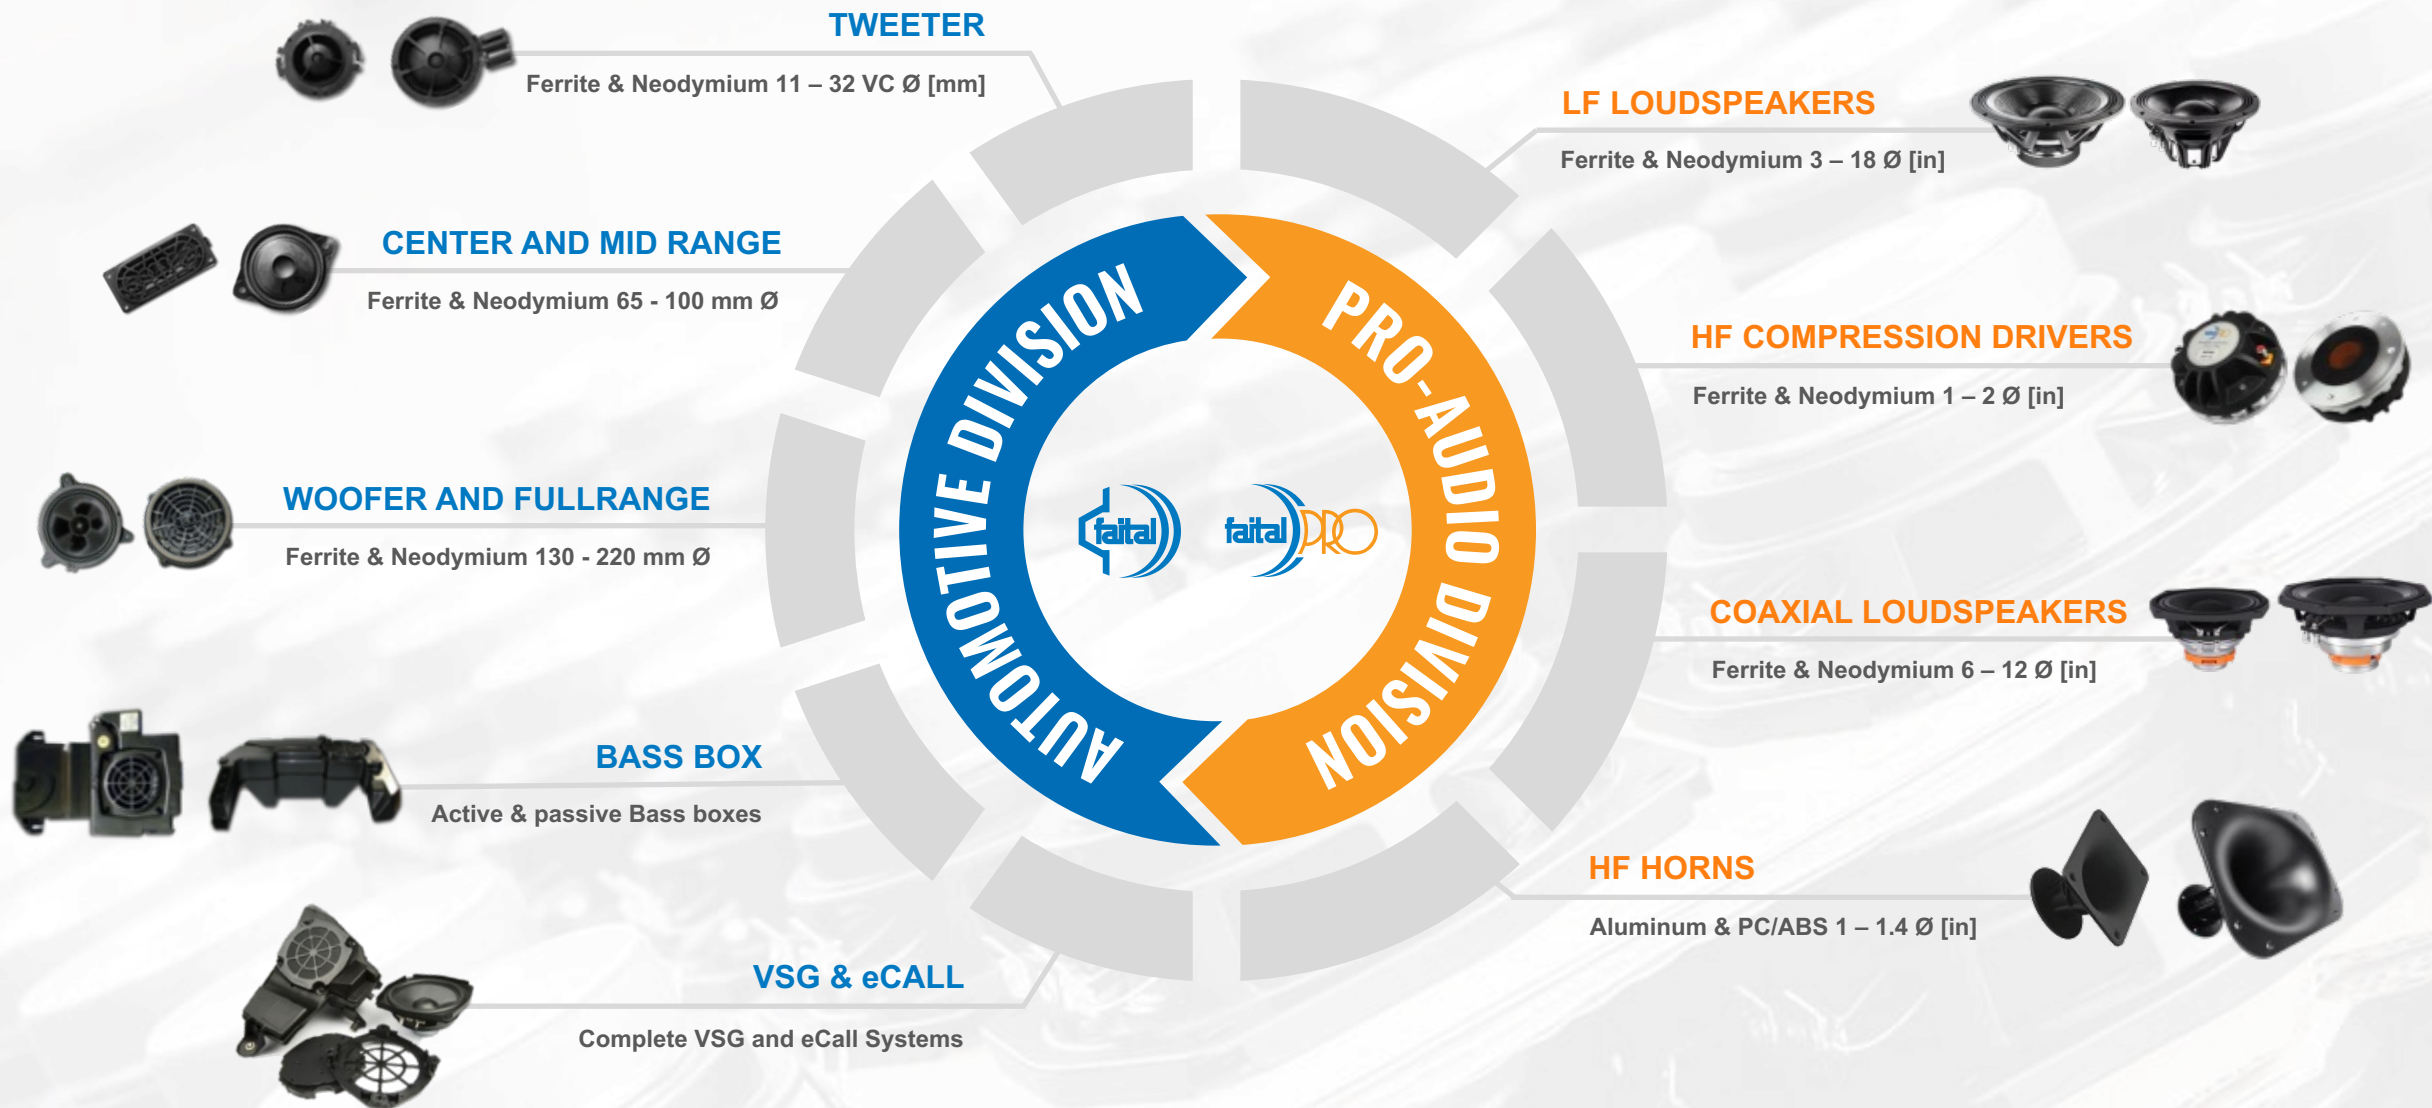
TWEETER
Ferrite & Neodymium 11 – 32 VC Ø [mm]

CENTER AND MID RANGE
Ferrite & Neodymium 65 - 100 mm Ø

WOOFER AND FULLRANGE
Ferrite & Neodymium 130 - 220 mm Ø

BASS BOX
Active & passive Bass boxes

VSG & eCALL
Complete VSG and eCall Systems

AUTOMOTIVE DIVISION

faital

faital PRO

PRO-AUDIO DIVISION

LF LOUDSPEAKERS
Ferrite & Neodymium 3 – 18 Ø [in]

HF COMPRESSION DRIVERS
Ferrite & Neodymium 1 – 2 Ø [in]

COAXIAL LOUDSPEAKERS
Ferrite & Neodymium 6 – 12 Ø [in]

HF HORNS
Aluminum & PC/ABS 1 – 1.4 Ø [in]